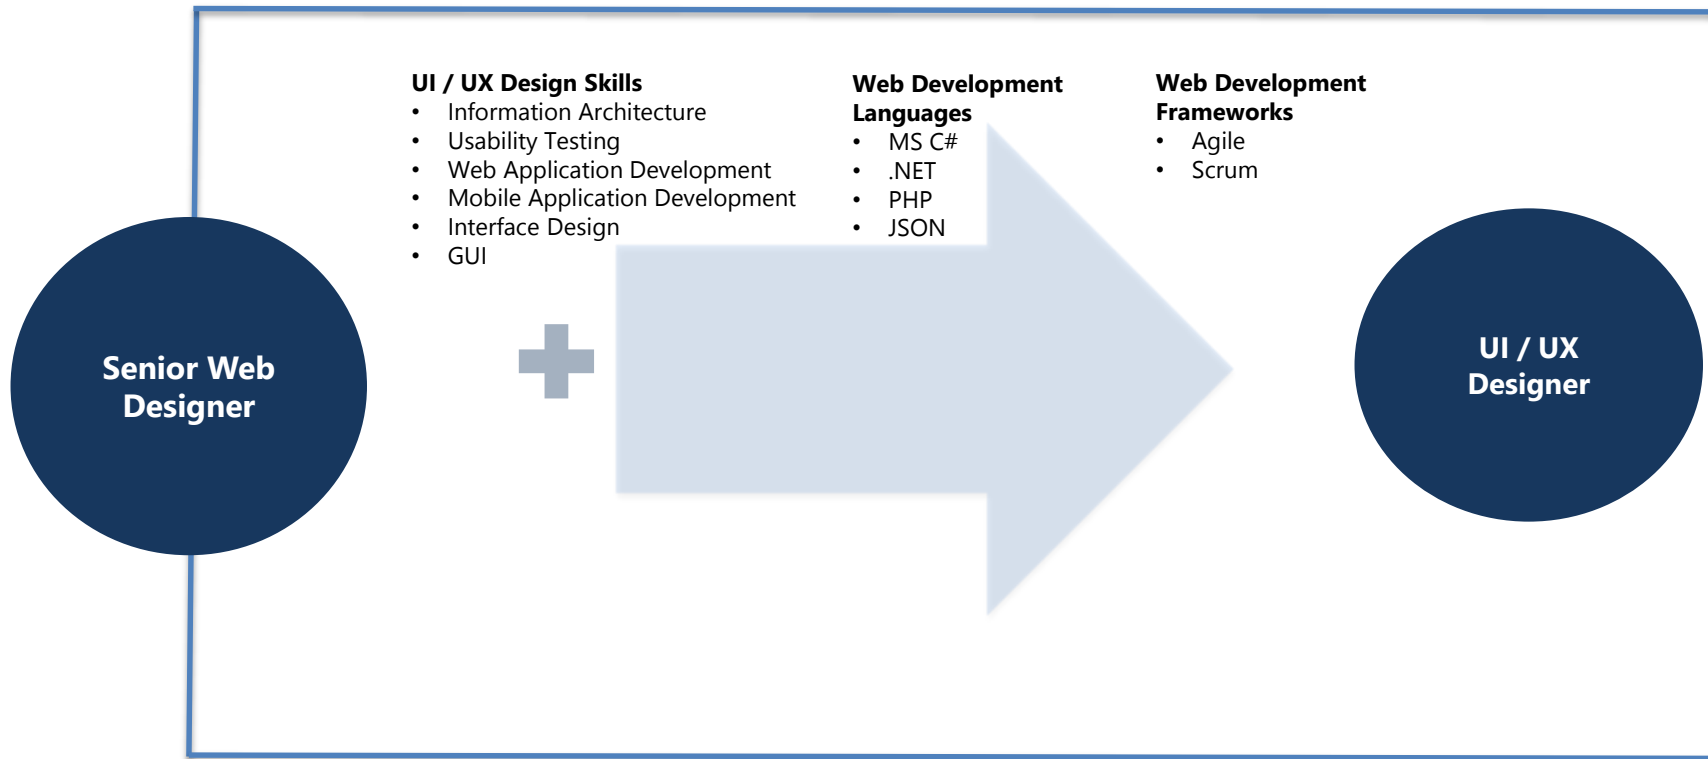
Senior Web Designer

UI / UX Design Skills
- Information Architecture
- Usability Testing
- Web Application Development
- Mobile Application Development
- Interface Design
- GUI

Web Development Languages
- MS C#
- .NET
- PHP
- JSON

Web Development Frameworks
- Agile
- Scrum

UI / UX Designer